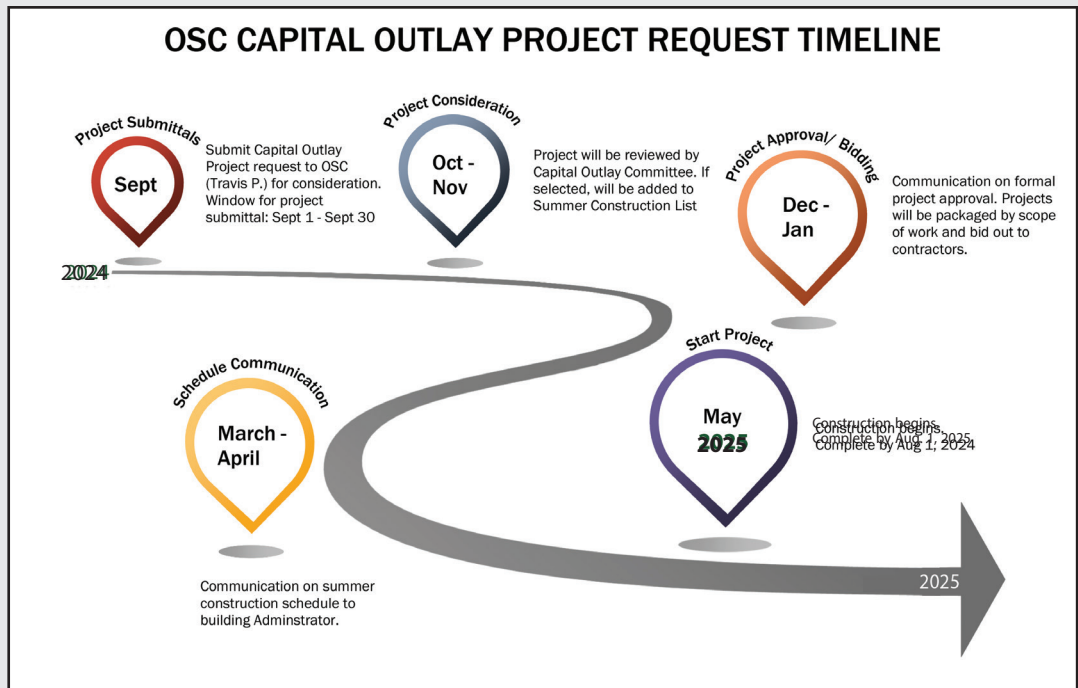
OSC CAPITAL OUTLAY PROJECT REQUEST TIMELINE

Project Submittals

Sept

Submit Capital Outlay Project request to OSC (Travis P.) for consideration. Window for project submittal: Sept 1 - Sept 30

2024

Project Consideration

Oct - Nov

Project will be reviewed by Capital Outlay Committee. If selected, will be added to Summer Construction List

Project Approval/ Bidding

Dec - Jan

Communication on formal project approval. Projects will be packaged by scope of work and bid out to contractors.

Schedule Communication

March - April

Communication on summer construction schedule to building Adminstrator.

Start Project

May

2025

Construction begins. Complete by Aug 1, 2025

Construction begins. Complete by Aug 1, 2024

2025